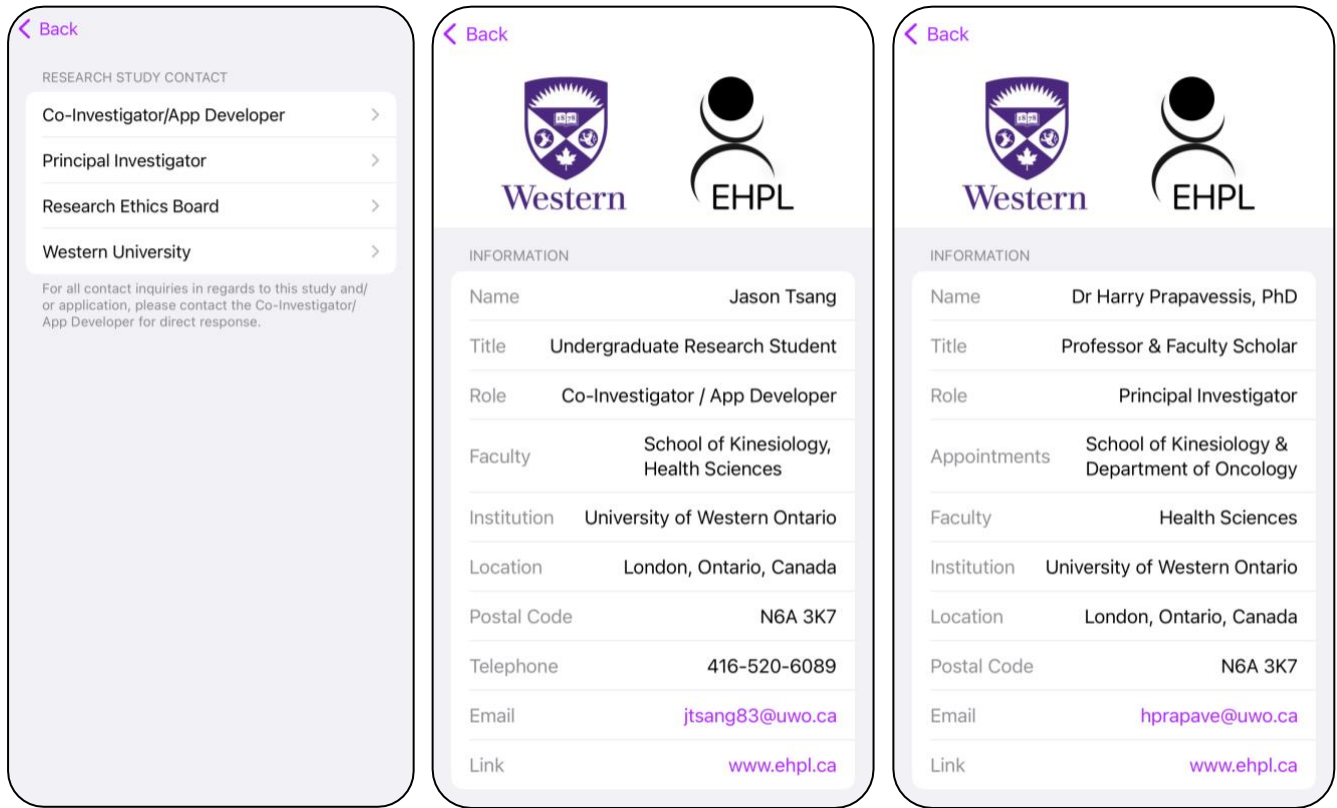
< Back

RESEARCH STUDY CONTACT

Co-Investigator/App Developer >
Principal Investigator >
Research Ethics Board >
Western University >

For all contact inquiries in regards to this study and/or application, please contact the Co-Investigator/App Developer for direct response.

< Back

Western

EHPL

INFORMATION

| | |
|---|---|
| Name | Jason Tsang |
| Title | Undergraduate Research Student |
| Role | Co-Investigator / App Developer |
| Faculty | School of Kinesiology, Health Sciences |
| Institution | University of Western Ontario |
| Location | London, Ontario, Canada |
| Postal Code | N6A 3K7 |
| Telephone | 416-520-6089 |
| Email | jtsang83@uwo.ca |
| Link | www.ehpl.ca |

< Back

Western

EHPL

INFORMATION

| | |
|---|---|
| Name | Dr Harry Prapavessis, PhD |
| Title | Professor & Faculty Scholar |
| Role | Principal Investigator |
| Appointments | School of Kinesiology & Department of Oncology |
| Faculty | Health Sciences |
| Institution | University of Western Ontario |
| Location | London, Ontario, Canada |
| Postal Code | N6A 3K7 |
| Email | hprapave@uwo.ca |
| Link | www.ehpl.ca |